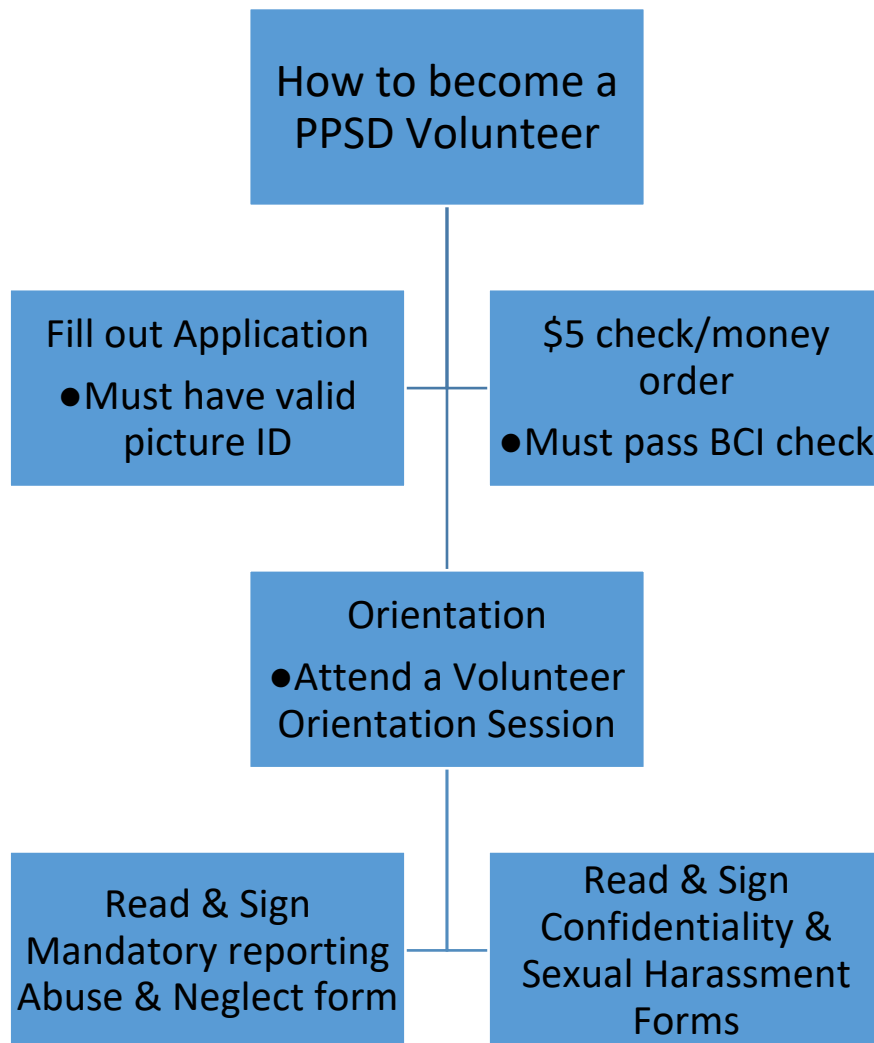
How to become a PPSD Volunteer

Fill out Application

●Must have valid picture ID

\$5 check/money order

●Must pass BCI check

Orientation

●Attend a Volunteer Orientation Session

Read & Sign Mandatory reporting Abuse & Neglect form

Read & Sign Confidentiality & Sexual Harassment Forms